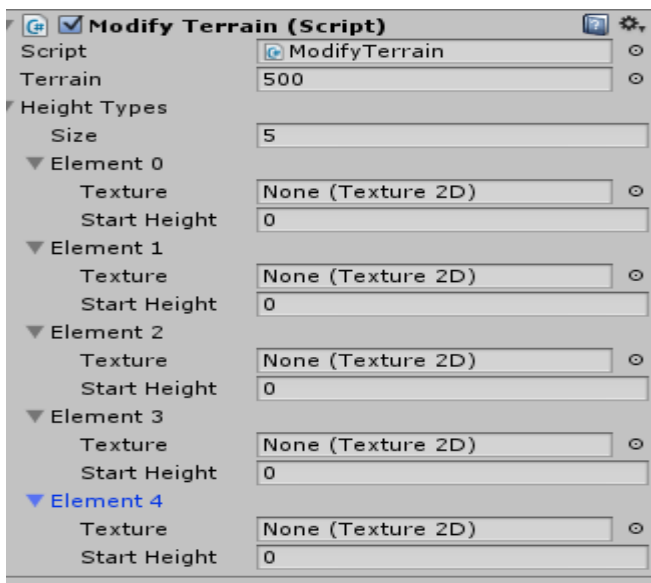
Modify Terrain (Script)

| | |
|---|---|
| Script | ModifyTerrain |
| Terrain | 500 |
| Height Types | |
| Size | 5 |
| Element 0 | |
| Texture | None (Texture 2D) |
| Start Height | 0 |
| Element 1 | |
| Texture | None (Texture 2D) |
| Start Height | 0 |
| Element 2 | |
| Texture | None (Texture 2D) |
| Start Height | 0 |
| Element 3 | |
| Texture | None (Texture 2D) |
| Start Height | 0 |
| Element 4 | |
| Texture | None (Texture 2D) |
| Start Height | 0 |